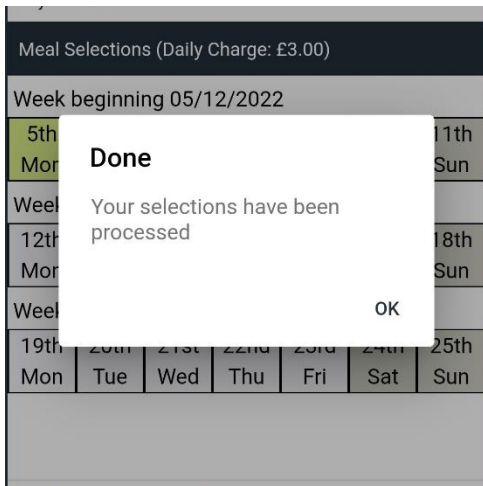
Meal Selections (Daily Charge: £3.00)

Week beginning 05/12/2022

5th Mon

11th Sun

Week

12th Mon

18th Sun

Week

19th Mon

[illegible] Tue

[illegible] Wed

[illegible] Thu

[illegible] Fri

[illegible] Sat

25th Sun

Done

Your selections have been processed

OK